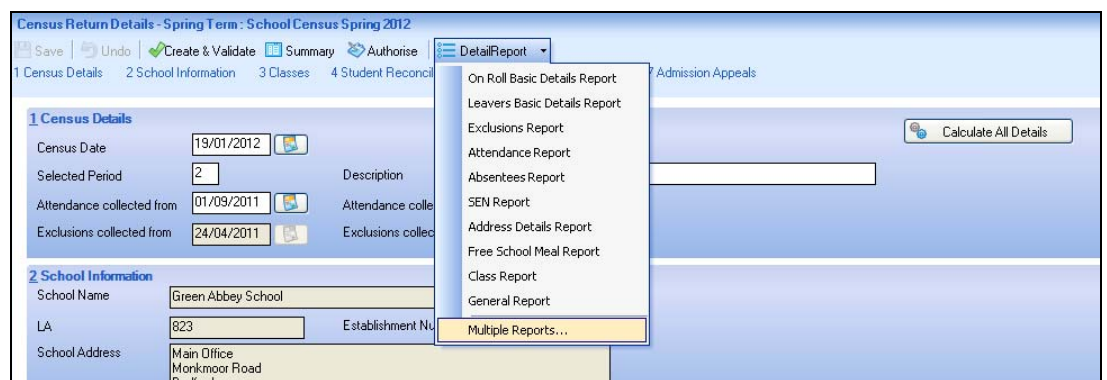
Census Return Details - Spring Term : School Census Spring 2012

Save | Undo | Create & Validate | Summary | Authorise | DetailReport

1 Census Details 2 School Information 3 Classes 4 Student Reconcil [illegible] 7 Admission Appeals

1 Census Details

Census Date 19/01/2012

Selected Period 2

Description

Attendance collected from 01/09/2011

Attendance colle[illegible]

Exclusions collected from 24/04/2011

Exclusions collec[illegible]

Calculate All Details

2 School Information

School Name Green Abbey School

LA 823

Establishment Nu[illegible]

School Address Main Office Monkmoor Road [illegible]

On Roll Basic Details Report
Leavers Basic Details Report
Exclusions Report
Attendance Report
Absentees Report
SEN Report
Address Details Report
Free School Meal Report
Class Report
General Report
Multiple Reports...